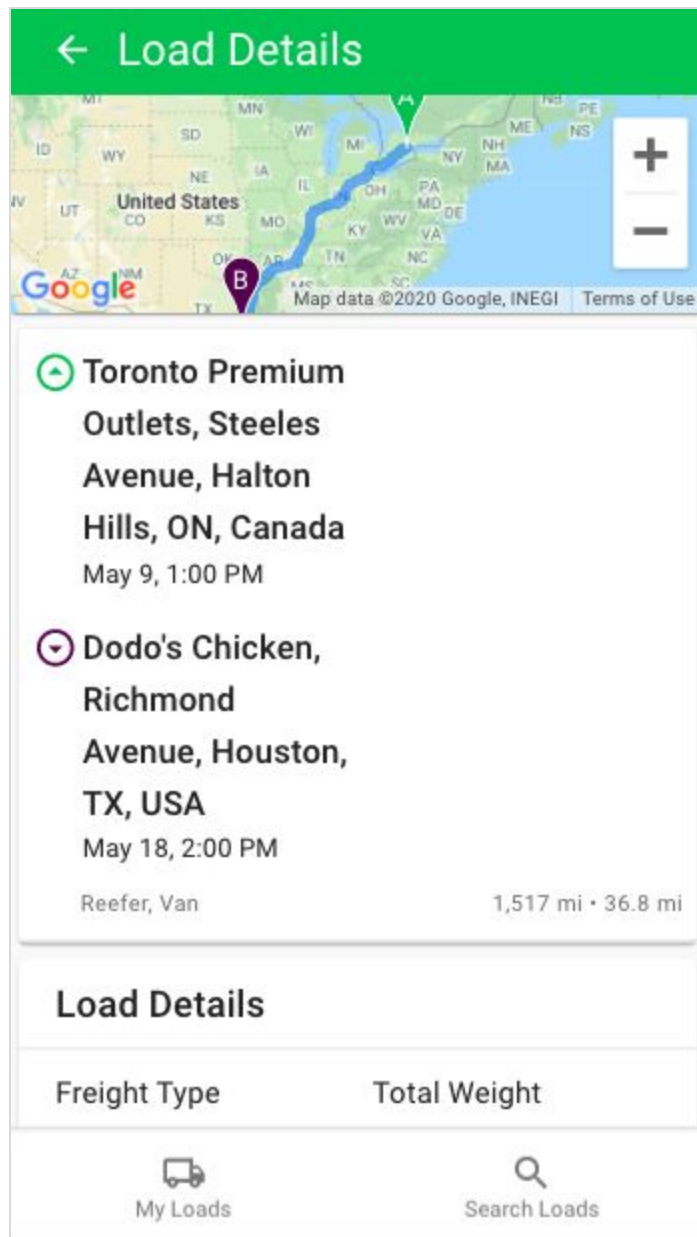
← Load Details

MT MN SD WI MI ME PE NS ID WY NE IA IL OH PA NY NH MA NV UT United States CO KS MO KY WV MD DE VA NC TN SC AZ NM OK TX

A B

+ −

Google Map data ©2020 Google, INEGI Terms of Use

Toronto Premium Outlets, Steeles Avenue, Halton Hills, ON, Canada
May 9, 1:00 PM

Dodo's Chicken, Richmond Avenue, Houston, TX, USA
May 18, 2:00 PM

Reefer, Van 1,517 mi • 36.8 mi

Load Details

Freight Type Total Weight

My Loads Search Loads